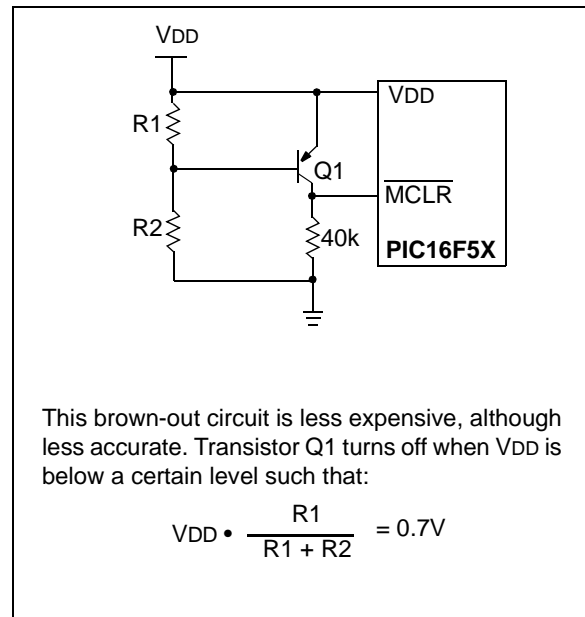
VDD

R1

R2

Q1

40k

VDD

$\overline{MCLR}$

PIC16F5X

This brown-out circuit is less expensive, although less accurate. Transistor Q1 turns off when VDD is below a certain level such that:

$VDD \bullet \frac{R1}{R1 + R2} = 0.7V$